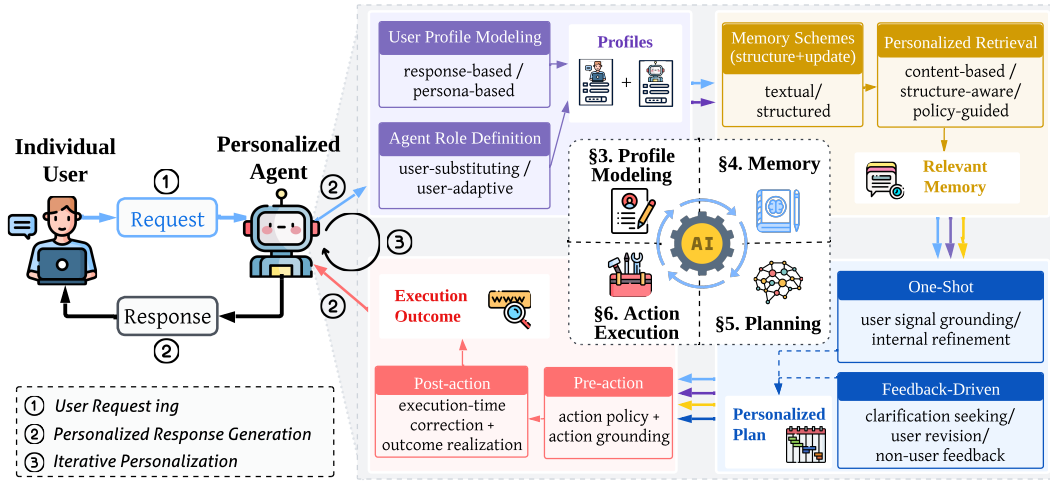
Individual User

① Request

Personalized Agent

② Response

③

②

②

① User Request ing
② Personalized Response Generation
③ Iterative Personalization

User Profile Modeling
response-based / persona-based

Agent Role Definition
user-substituting / user-adaptive

Profiles

+

Memory Schemes (structure+update)
textual/ structured

Personalized Retrieval
content-based / structure-aware/ policy-guided

Relevant Memory

§3. Profile Modeling

§4. Memory

AI

§6. Action Execution

§5. Planning

Execution Outcome

www

Post-action
execution-time correction + outcome realization

Pre-action
action policy + action grounding

Personalized Plan

One-Shot
user signal grounding/ internal refinement

Feedback-Driven
clarification seeking/ user revision/ non-user feedback